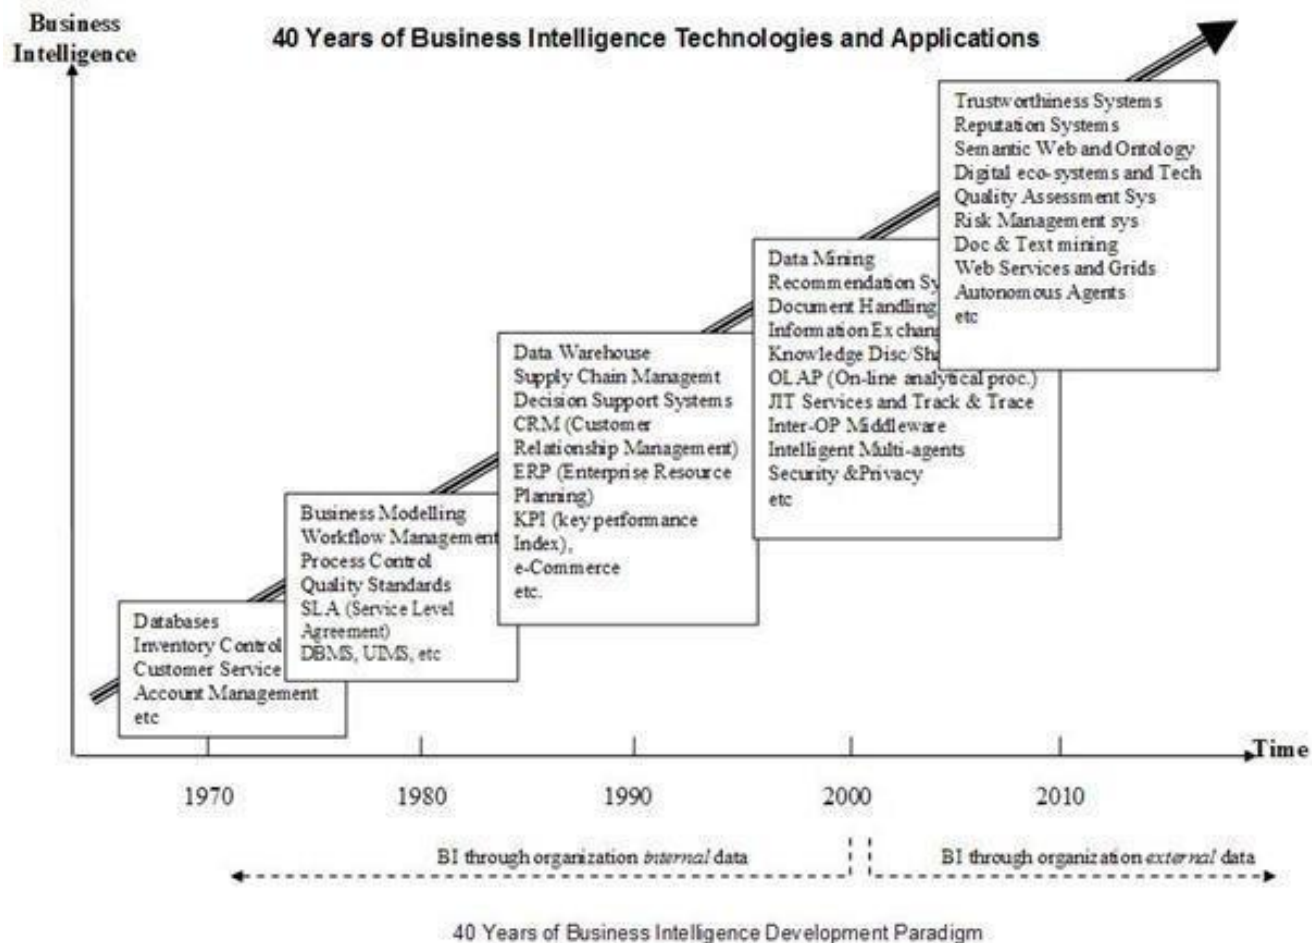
Business Intelligence

40 Years of Business Intelligence Technologies and Applications

Trustworthiness Systems
Reputation Systems
Semantic Web and Ontology
Digital eco-systems and Tech
Quality Assessment Sys
Risk Management sys
Doc & Text mining
Web Services and Grids
Autonomous Agents
etc

Data Mining
Recommendation Sy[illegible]
Document Handling
Information Exchan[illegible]
Knowledge Disc/Sh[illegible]
OLAP (On-line analytical proc.)
JIT Services and Track & Trace
Inter-OP Middleware
Intelligent Multi-agents
Security &Privacy
etc

Data Warehouse
Supply Chain Managemt
Decision Support Systems
CRM (Customer Relationship Management)
ERP (Enterprise Resource Planning)
KPI (key performance Index),
e-Commerce
etc.

Business Modelling
Workflow Management
Process Control
Quality Standards
SLA (Service Level Agreement)
DBMS, UIMS, etc

Databases
Inventory Control
Customer Service
Account Management
etc

Time

1970 1980 1990 2000 2010

BI through organization internal data

BI through organization external data

40 Years of Business Intelligence Development Paradigm